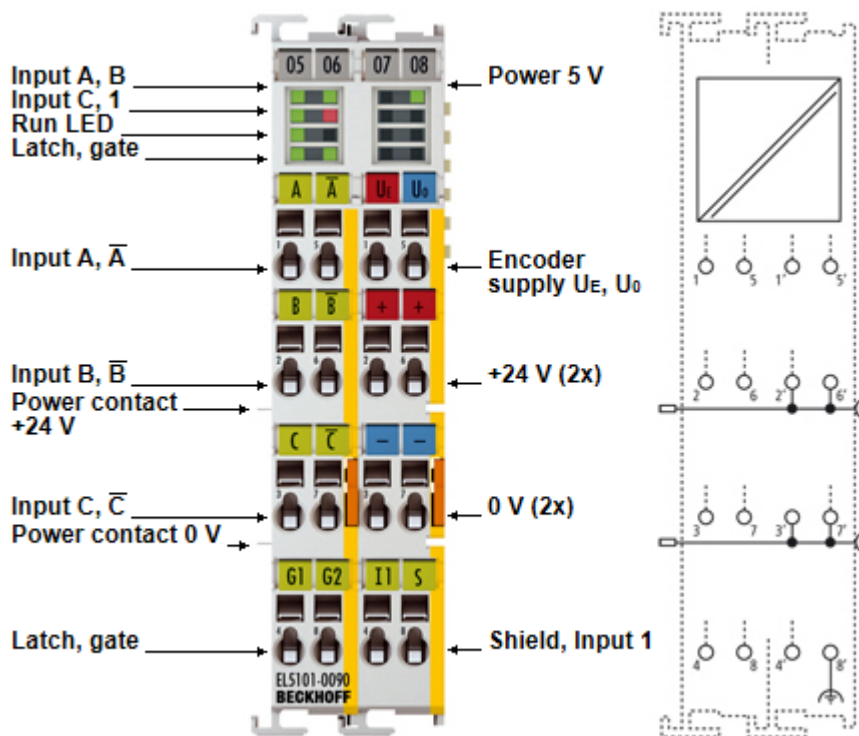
Input A, B
Input C, 1
Run LED
Latch, gate

05 06 07 08

Power 5 V

A $\overline{A}$ $U_E$ $U_0$

Input A, $\overline{A}$

Encoder supply $U_E$, $U_0$

B $\overline{B}$ + +

Input B, $\overline{B}$

+24 V (2x)

Power contact +24 V

C $\overline{C}$ – –

Input C, $\overline{C}$

0 V (2x)

Power contact 0 V

G1 G2 I1 S

Latch, gate

Shield, Input 1

EL5101-0090
BECKHOFF

1 5 1' 5'
2 6 2' 6'
3 7 3' 7'
4 8 4' 8'